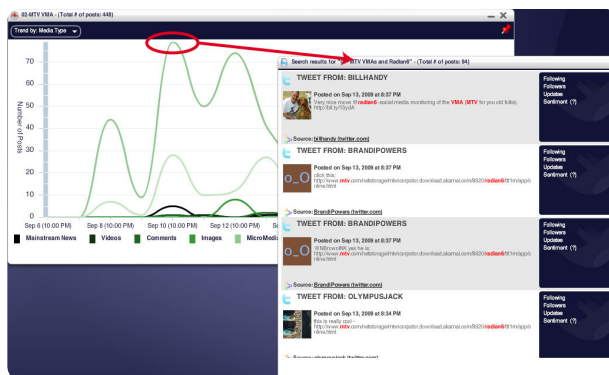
02-MTV VMA - (Total # of posts: 448)

Trend by: Media Type

70
60
50
40
30
20
10
0

Number of Posts

Sep 6 (10:00 PM)
Sep 8 (10:00 PM)
Sep 10 (10:00 PM)
Sep 12 (10:00 PM)

Mainstream News
Videos
Comments
Images
MicroMedia

Search results for "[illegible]MTV VMAs and Radian6" - (Total # of posts: 84)

TWEET FROM: BILLHANDY
Posted on Sep 13, 2009 at 8:37 PM
Very nice move @radian6 -social media monitoring of the VMA (MTV for you old folks) http://bit.ly/10ydA
Source: billhandy (twitter.com)

Following
Followers
Updates
Sentiment (?)

TWEET FROM: BRANDIPOWERS
Posted on Sep 13, 2009 at 8:37 PM
click this:
http://www.mtv.com/netstorage/mtvcorpstor.download.akamai.com/8920/radian6/tf/m/appli nline.html
Source: BrandiPowers (twitter.com)

Following
Followers
Updates
Sentiment (?)

TWEET FROM: BRANDIPOWERS
Posted on Sep 13, 2009 at 8:37 PM
@NBrownINK yes he is:
http://www.mtv.com/netstorage/mtvcorpstor.download.akamai.com/8920/radian6/tf/m/appli nline.html
Source: BrandiPowers (twitter.com)

Following
Followers
Updates
Sentiment (?)

TWEET FROM: OLYMPUSJACK
Posted on Sep 13, 2009 at 8:37 PM
this is really cool -
http://www.mtv.com/netstorage/mtvcorpstor.download.akamai.com/8920/radian6/tf/m/appli nline.html
Source: olympusjack (twitter.com)

Following
Followers
Updates
Sentiment (?)